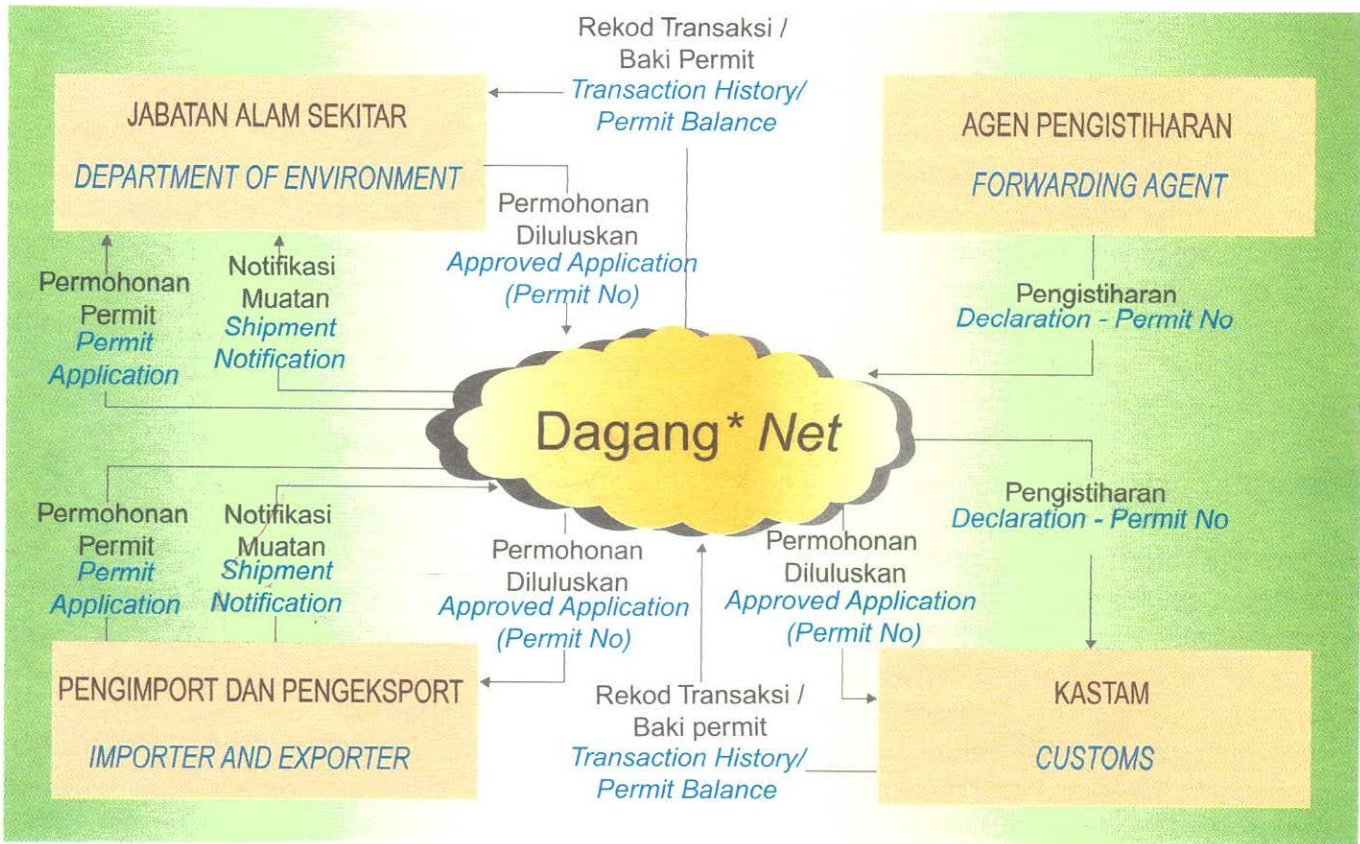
Rekod Transaksi / Baki Permit
*Transaction History/ Permit Balance*

JABATAN ALAM SEKITAR
*DEPARTMENT OF ENVIRONMENT*

AGEN PENGISTIHARAN
*FORWARDING AGENT*

Permohonan Diluluskan
*Approved Application (Permit No)*

Permohonan Permit
*Permit Application*

Notifikasi Muatan
*Shipment Notification*

Pengistiharan
*Declaration - Permit No*

Dagang* *Net*

Pengistiharan
*Declaration - Permit No*

Permohonan Permit
*Permit Application*

Notifikasi Muatan
*Shipment Notification*

Permohonan Diluluskan
*Approved Application (Permit No)*

Permohonan Diluluskan
*Approved Application (Permit No)*

PENGIMPORT DAN PENGEKSPORT
*IMPORTER AND EXPORTER*

Rekod Transaksi / Baki permit
*Transaction History/ Permit Balance*

KASTAM
*CUSTOMS*